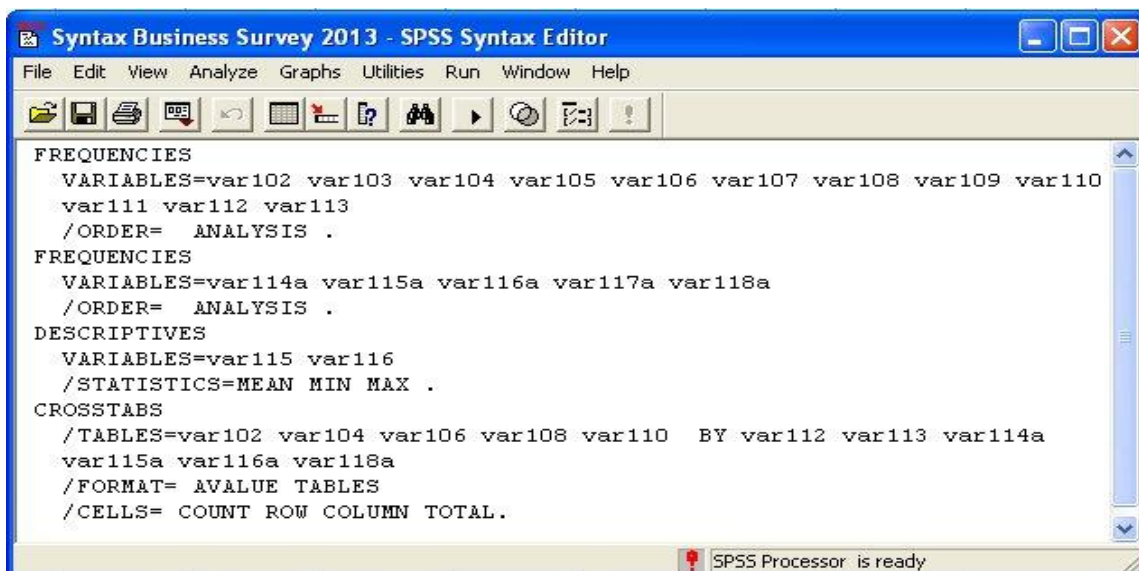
Syntax Business Survey 2013 - SPSS Syntax Editor

File Edit View Analyze Graphs Utilities Run Window Help

FREQUENCIES
VARIABLES=var102 var103 var104 var105 var106 var107 var108 var109 var110 var111 var112 var113
/ORDER= ANALYSIS .
FREQUENCIES
VARIABLES=var114a var115a var116a var117a var118a
/ORDER= ANALYSIS .
DESCRIPTIVES
VARIABLES=var115 var116
/STATISTICS=MEAN MIN MAX .
CROSSTABS
/TABLES=var102 var104 var106 var108 var110 BY var112 var113 var114a var115a var116a var118a
/FORMAT= AVALUE TABLES
/CELLS= COUNT ROW COLUMN TOTAL.

SPSS Processor is ready